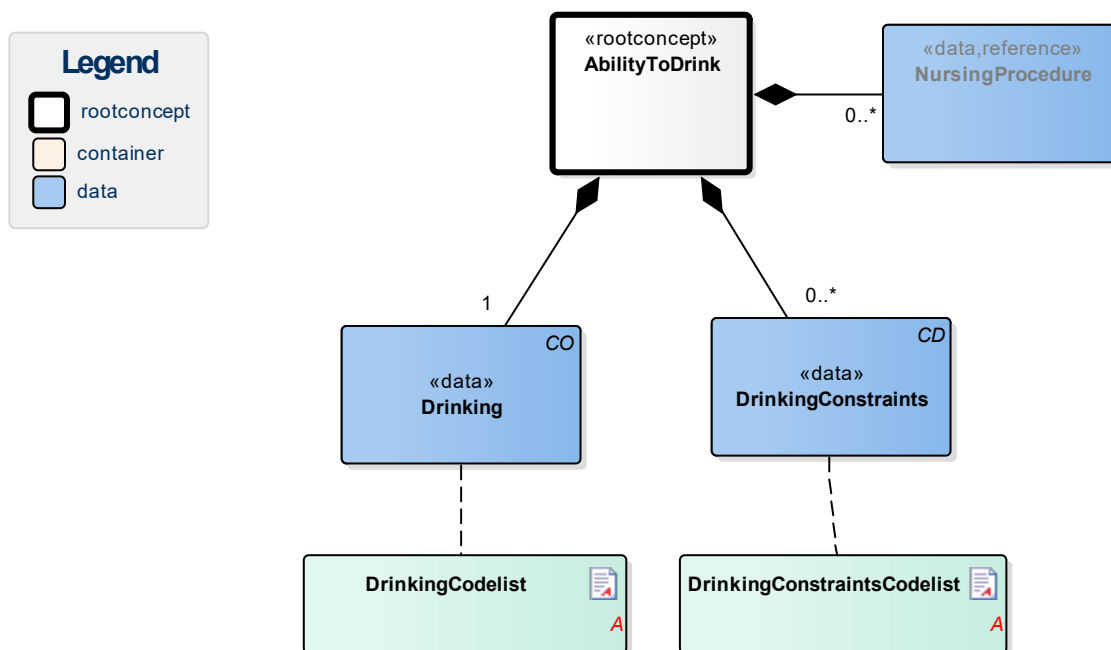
Legend
rootconcept
container
data

«rootconcept»
AbilityToDrink

«data,reference»
NursingProcedure

0..*

1

0..*

CO
«data»
Drinking

CD
«data»
DrinkingConstraints

DrinkingCodelist
A

DrinkingConstraintsCodelist
A